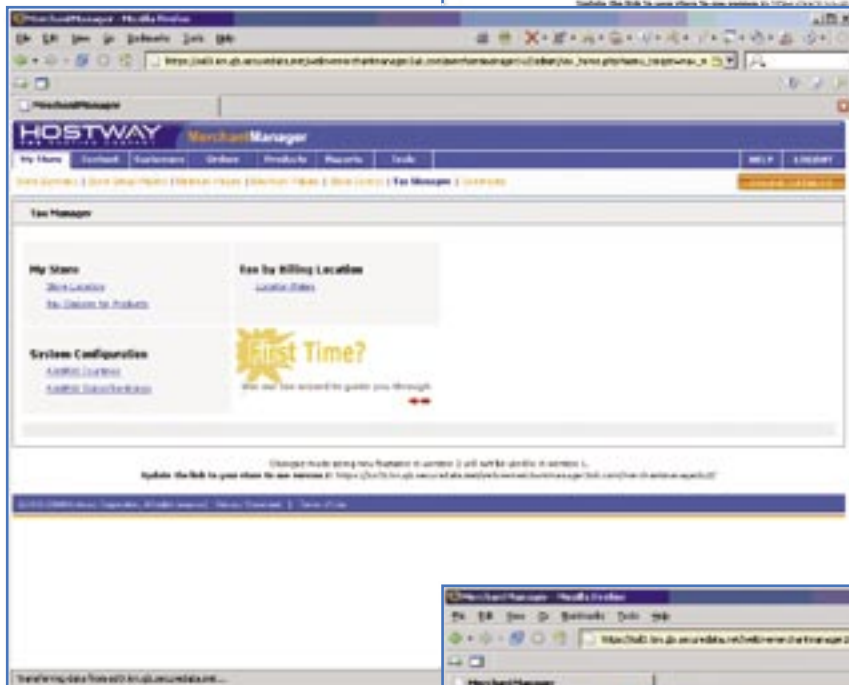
MerchantManager - Mozilla Firefox

File Edit View Go Bookmarks Tools Help

MerchantManager

HOSTWAY

MerchantManager

My Store | Content | Customers | Orders | Products | Reports | Tools | HELP | LOGOUT

Tax Manager

Tax Manager

My Store

Store Location

Tax Classes for Products

Tax by Billing Location

Location Rates

System Configuration

Additional Countries

Additional Subjurisdictions

First Time?

Use our tax wizard to guide you through

Update the link to your store to use version

Transferring data from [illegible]

MerchantManager - Mozilla Firefox

File Edit View Go Bookmarks Tools Help

MerchantManager